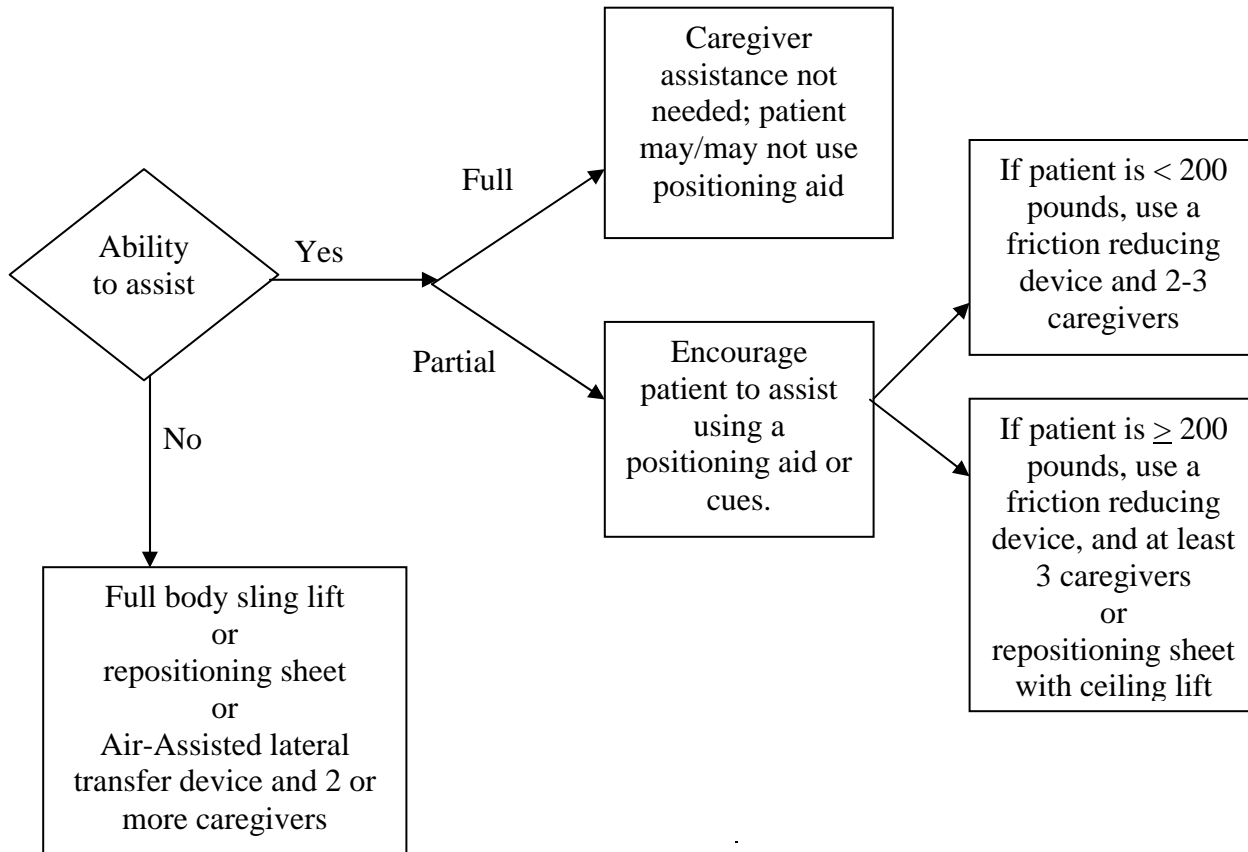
Ability to assist

Yes

Full

Caregiver assistance not needed; patient may/may not use positioning aid

Partial

Encourage patient to assist using a positioning aid or cues.

If patient is $<$ 200 pounds, use a friction reducing device and 2-3 caregivers

If patient is $\geq$ 200 pounds, use a friction reducing device, and at least 3 caregivers or repositioning sheet with ceiling lift

No

Full body sling lift or repositioning sheet or Air-Assisted lateral transfer device and 2 or more caregivers